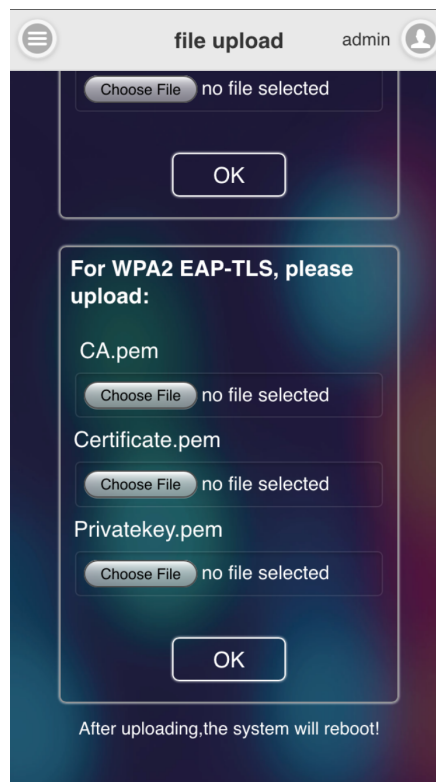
file upload admin

Choose File no file selected

OK

For WPA2 EAP-TLS, please upload:

CA.pem

Choose File no file selected

Certificate.pem

Choose File no file selected

Privatekey.pem

Choose File no file selected

OK

After uploading,the system will reboot!